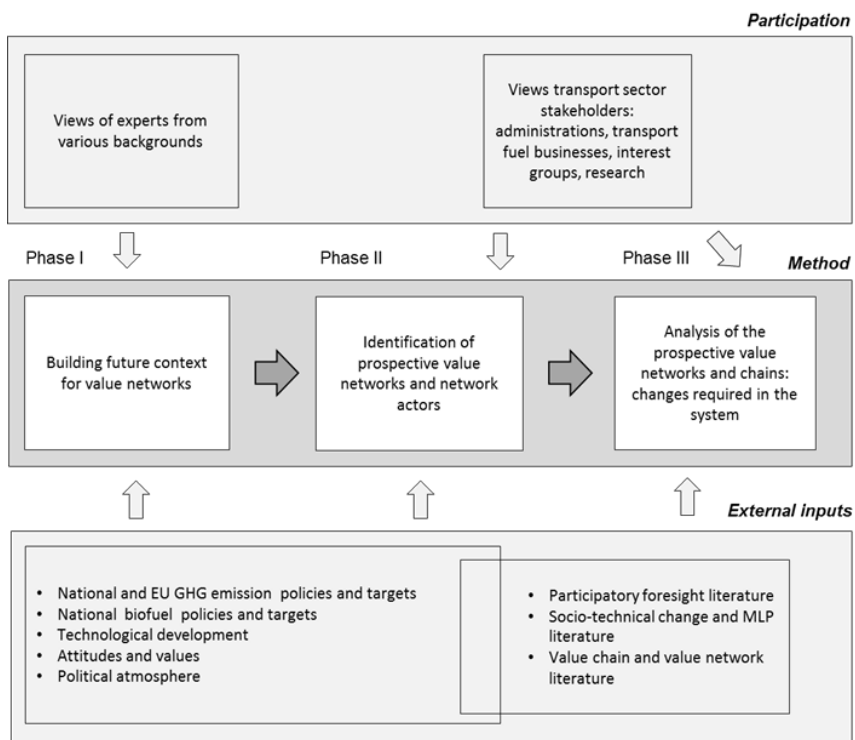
Participation

Views of experts from various backgrounds

Views transport sector stakeholders: administrations, transport fuel businesses, interest groups, research

Phase I

Phase II

Phase III

Method

Building future context for value networks

Identification of prospective value networks and network actors

Analysis of the prospective value networks and chains: changes required in the system

External inputs

- National and EU GHG emission policies and targets
- National biofuel policies and targets
- Technological development
- Attitudes and values
- Political atmosphere

- Participatory foresight literature
- Socio-technical change and MLP literature
- Value chain and value network literature